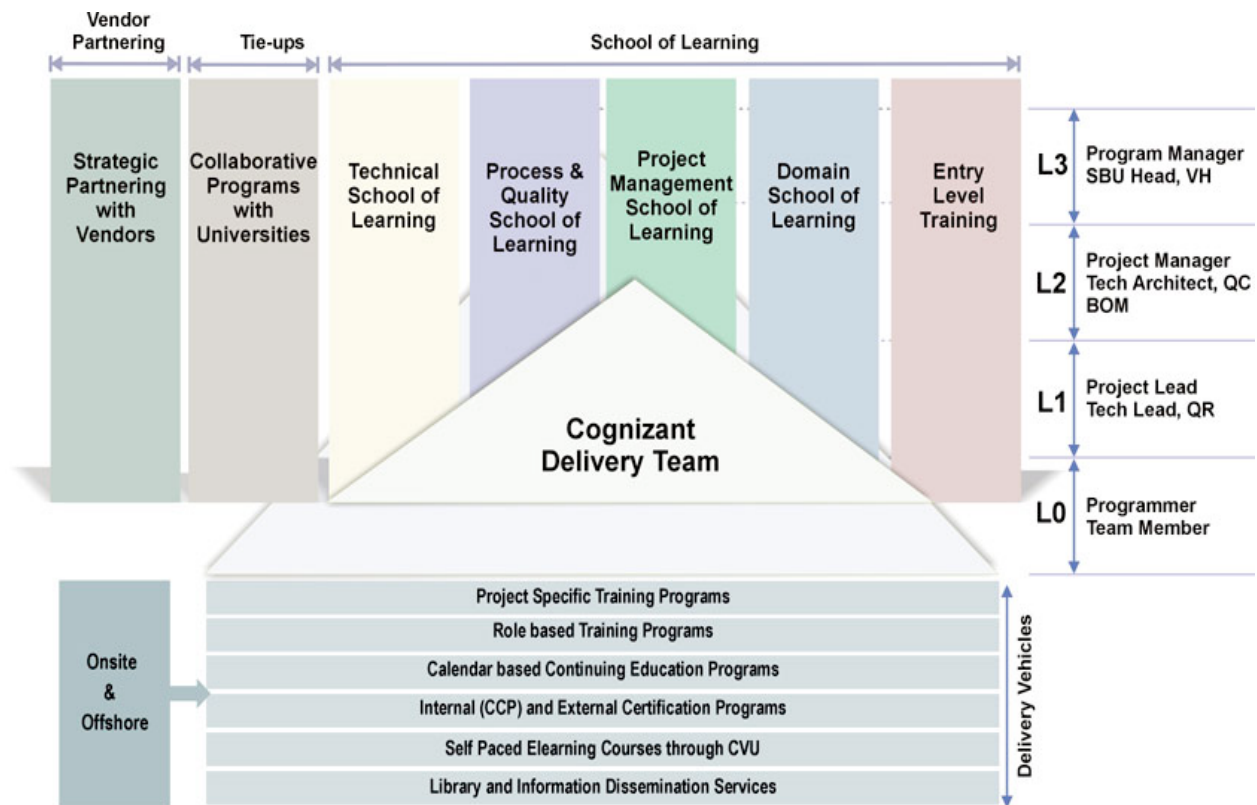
Vendor Partnering

Tie-ups

School of Learning

Strategic Partnering with Vendors

Collaborative Programs with Universities

Technical School of Learning

Process & Quality School of Learning

Project Management School of Learning

Domain School of Learning

Entry Level Training

L3 Program Manager SBU Head, VH

L2 Project Manager Tech Architect, QC BOM

L1 Project Lead Tech Lead, QR

L0 Programmer Team Member

Cognizant Delivery Team

Onsite & Offshore

Project Specific Training Programs

Role based Training Programs

Calendar based Continuing Education Programs

Internal (CCP) and External Certification Programs

Self Paced Elearning Courses through CVU

Library and Information Dissemination Services

Delivery Vehicles